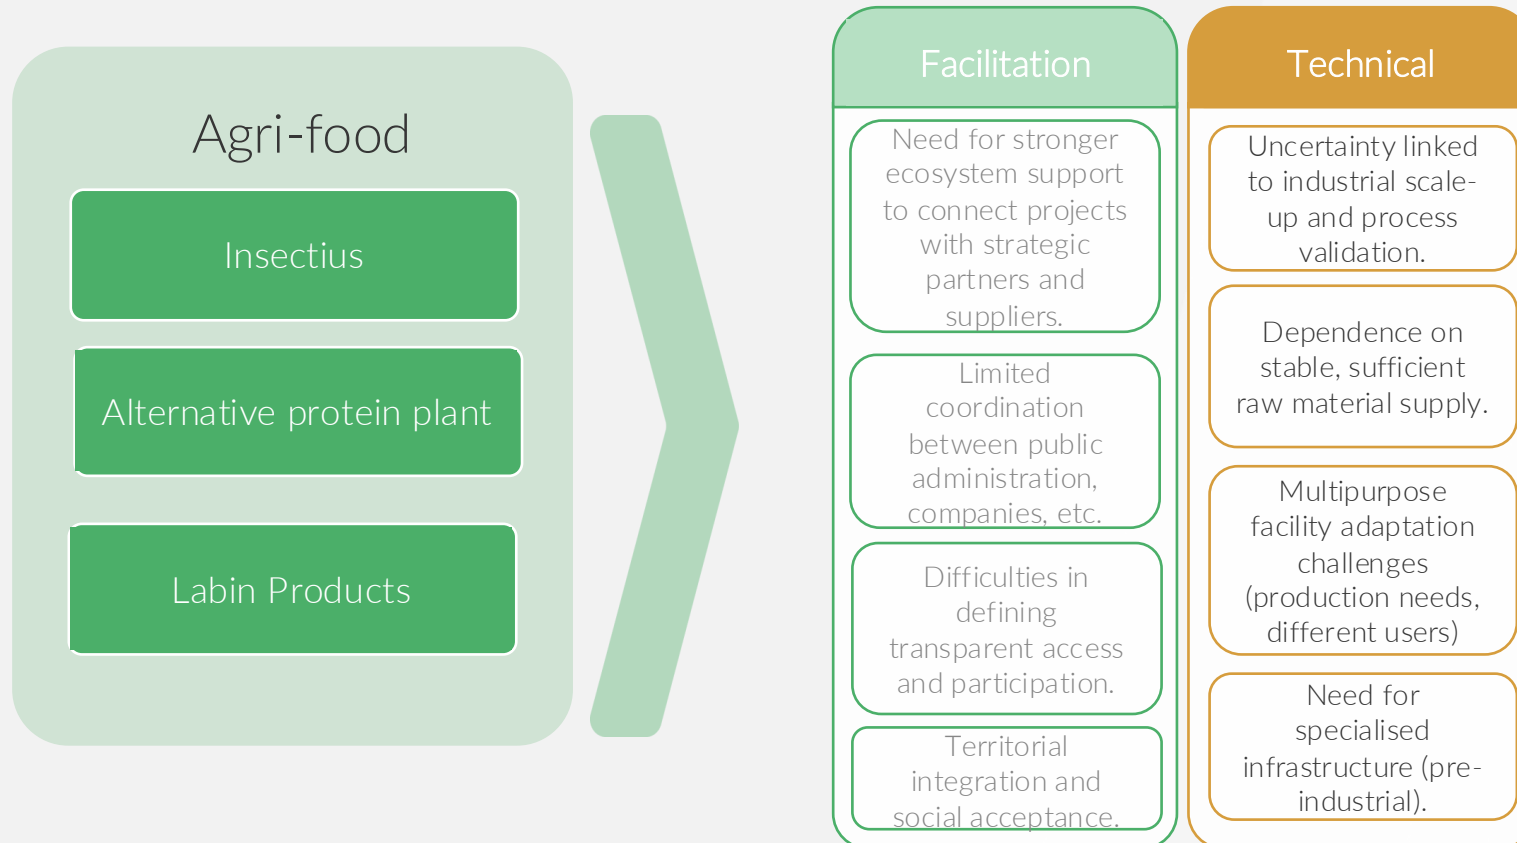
Agri-food

Insectius

Alternative protein plant

Labin Products

Facilitation

Need for stronger ecosystem support to connect projects with strategic partners and suppliers.

Limited coordination between public administration, companies, etc.

Difficulties in defining transparent access and participation.

Territorial integration and social acceptance.

Technical

Uncertainty linked to industrial scale-up and process validation.

Dependence on stable, sufficient raw material supply.

Multipurpose facility adaptation challenges (production needs, different users)

Need for specialised infrastructure (pre-industrial).